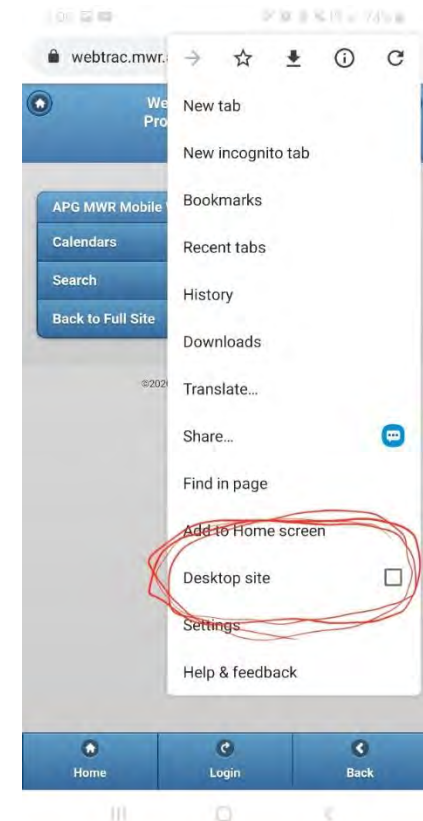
webtrac.mwr.

We
Pro

APG MWR Mobile

Calendars

Search

Back to Full Site

©202

New tab

New incognito tab

Bookmarks

Recent tabs

History

Downloads

Translate...

Share...

Find in page

Add to Home screen

Desktop site

Settings

Help & feedback

Home

Login

Back